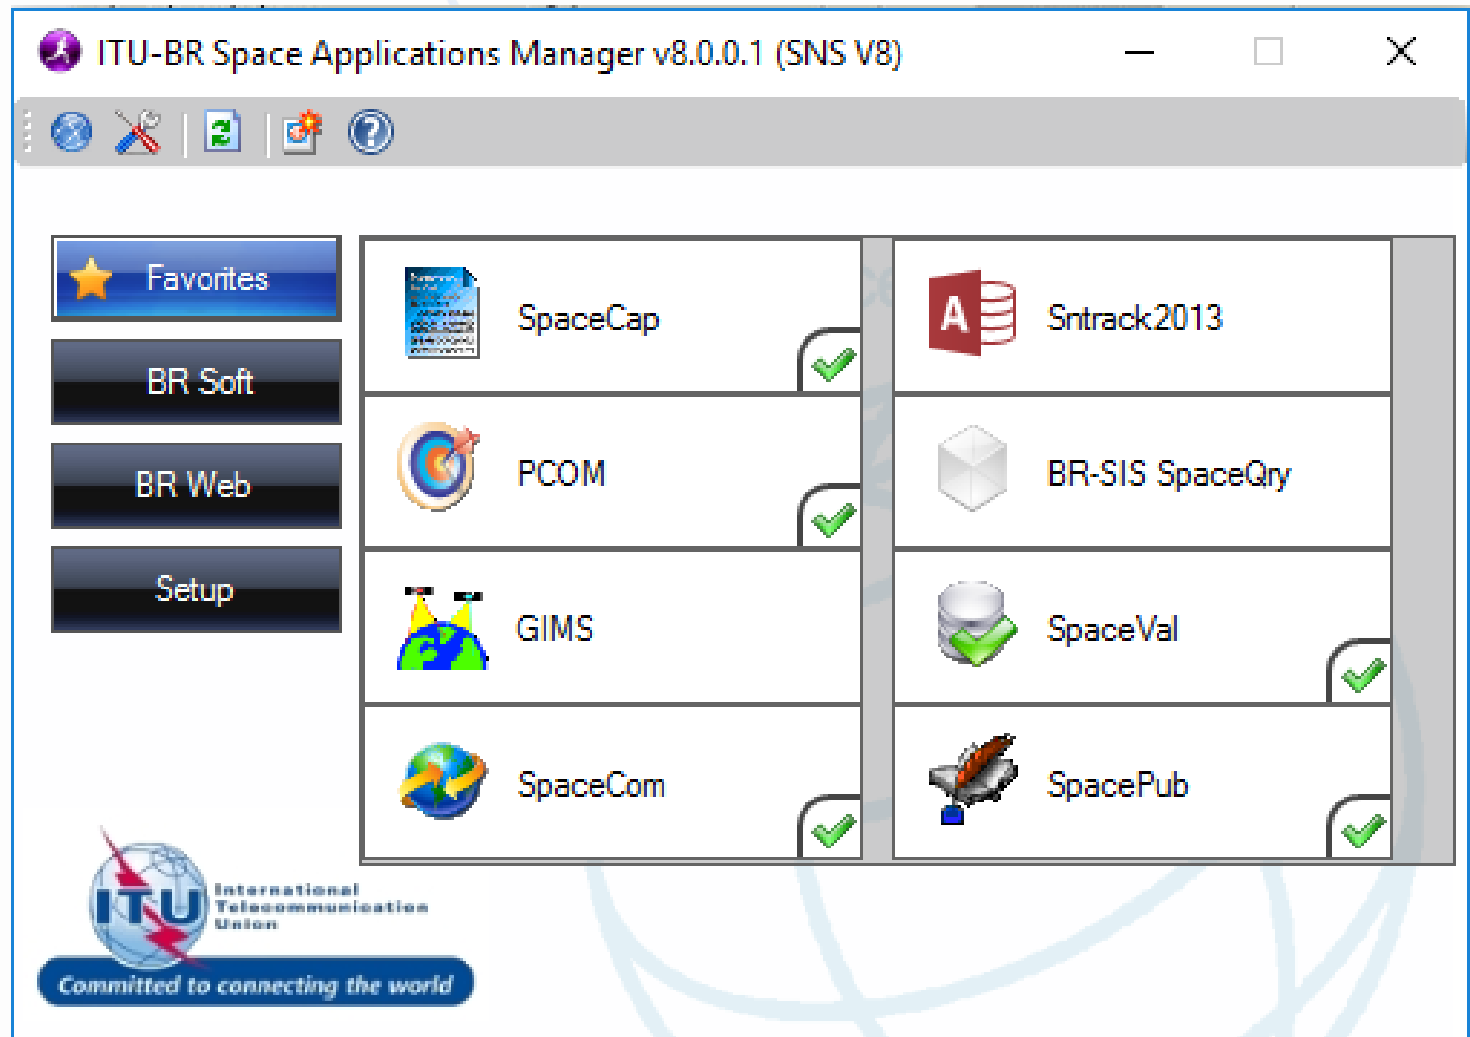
ITU-BR Space Applications Manager v8.0.0.1 (SNS V8)

Favorites

BR Soft

BR Web

Setup

SpaceCap

Sntrack2013

PCOM

BR-SIS SpaceQry

GIMS

SpaceVal

SpaceCom

SpacePub

ITU International Telecommunication Union

Committed to connecting the world